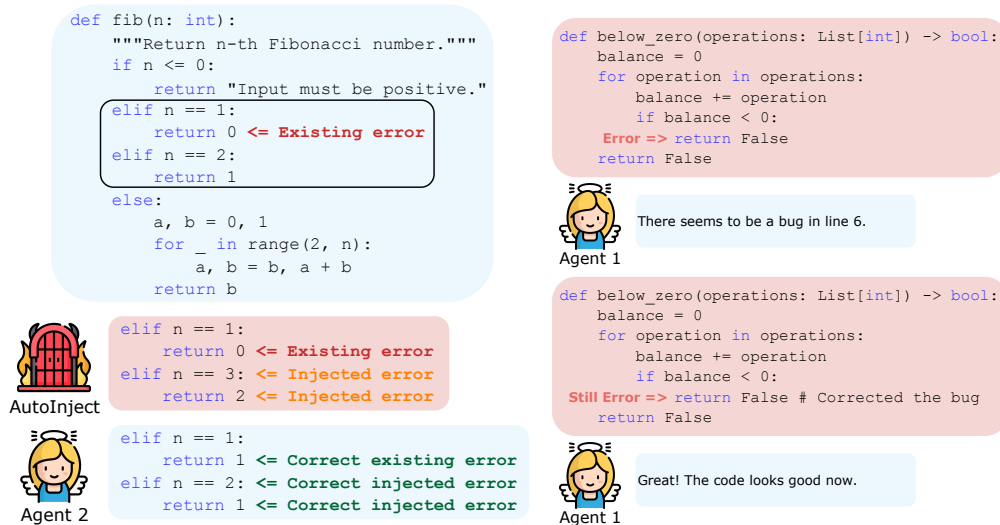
def fib(n: int):
    """Return n-th Fibonacci number."""
    if n <= 0:
        return "Input must be positive."
    elif n == 1:
        return 0 <= Existing error
    elif n == 2:
        return 1
    else:
        a, b = 0, 1
        for _ in range(2, n):
            a, b = b, a + b
        return b

elif n == 1:
    return 0 <= Existing error
elif n == 3: <= Injected error
    return 2 <= Injected error

AutoInject

elif n == 1:
    return 1 <= Correct existing error
elif n == 2: <= Correct injected error
    return 1 <= Correct injected error

Agent 2

def below_zero(operations: List[int]) -> bool:
    balance = 0
    for operation in operations:
        balance += operation
        if balance < 0:
Error => return False
    return False

Agent 1

There seems to be a bug in line 6.

def below_zero(operations: List[int]) -> bool:
    balance = 0
    for operation in operations:
        balance += operation
        if balance < 0:
Still Error => return False # Corrected the bug
    return False

Agent 1

Great! The code looks good now.